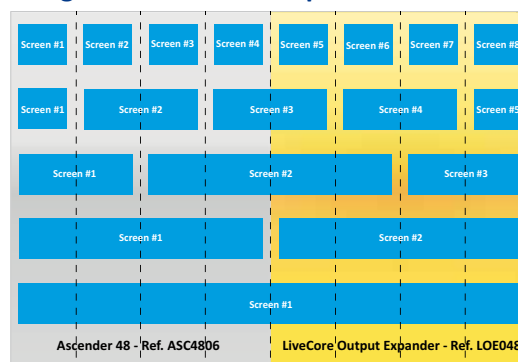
Screen #1 Screen #2 Screen #3 Screen #4 Screen #5 Screen #6 Screen #7 Screen #8

Screen #1 Screen #2 Screen #3 Screen #4 Screen #5

Screen #1 Screen #2 Screen #3

Screen #1 Screen #2

Screen #1

Ascender 48 - Ref. ASC4806

LiveCore Output Expander - Ref. LOE048